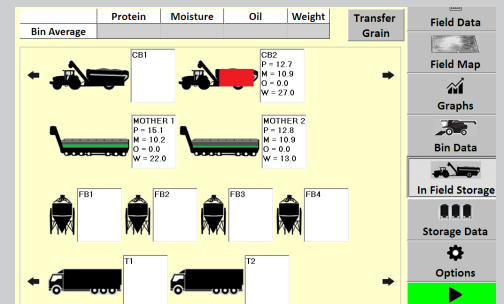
| | Protein | Moisture | Oil | Weight |
|---|---|---|---|---|
| Bin Average | | | | |

Transfer Grain

CB1

CB2
P = 12.7
M = 10.9
O = 0.0
W = 27.0

MOTHER 1
P = 15.1
M = 10.2
O = 0.0
W = 22.0

MOTHER 2
P = 12.8
M = 10.9
O = 0.0
W = 13.0

FB1

FB2

FB3

FB4

T1

T2

Field Data

Field Map

Graphs

Bin Data

In Field Storage

Storage Data

Options